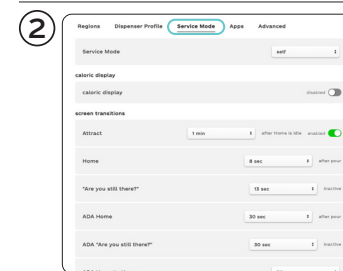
2

Regions Dispenser Profile Service Mode Apps Advanced

Service Mode self

caloric display

caloric display disabled

screen transitions

Attract 1 min after Home is idle enabled

Home 8 sec after pour

"Are you still there?" 13 sec inactive

ADA Home 30 sec after pour

ADA "Are you still there?" 30 sec inactive